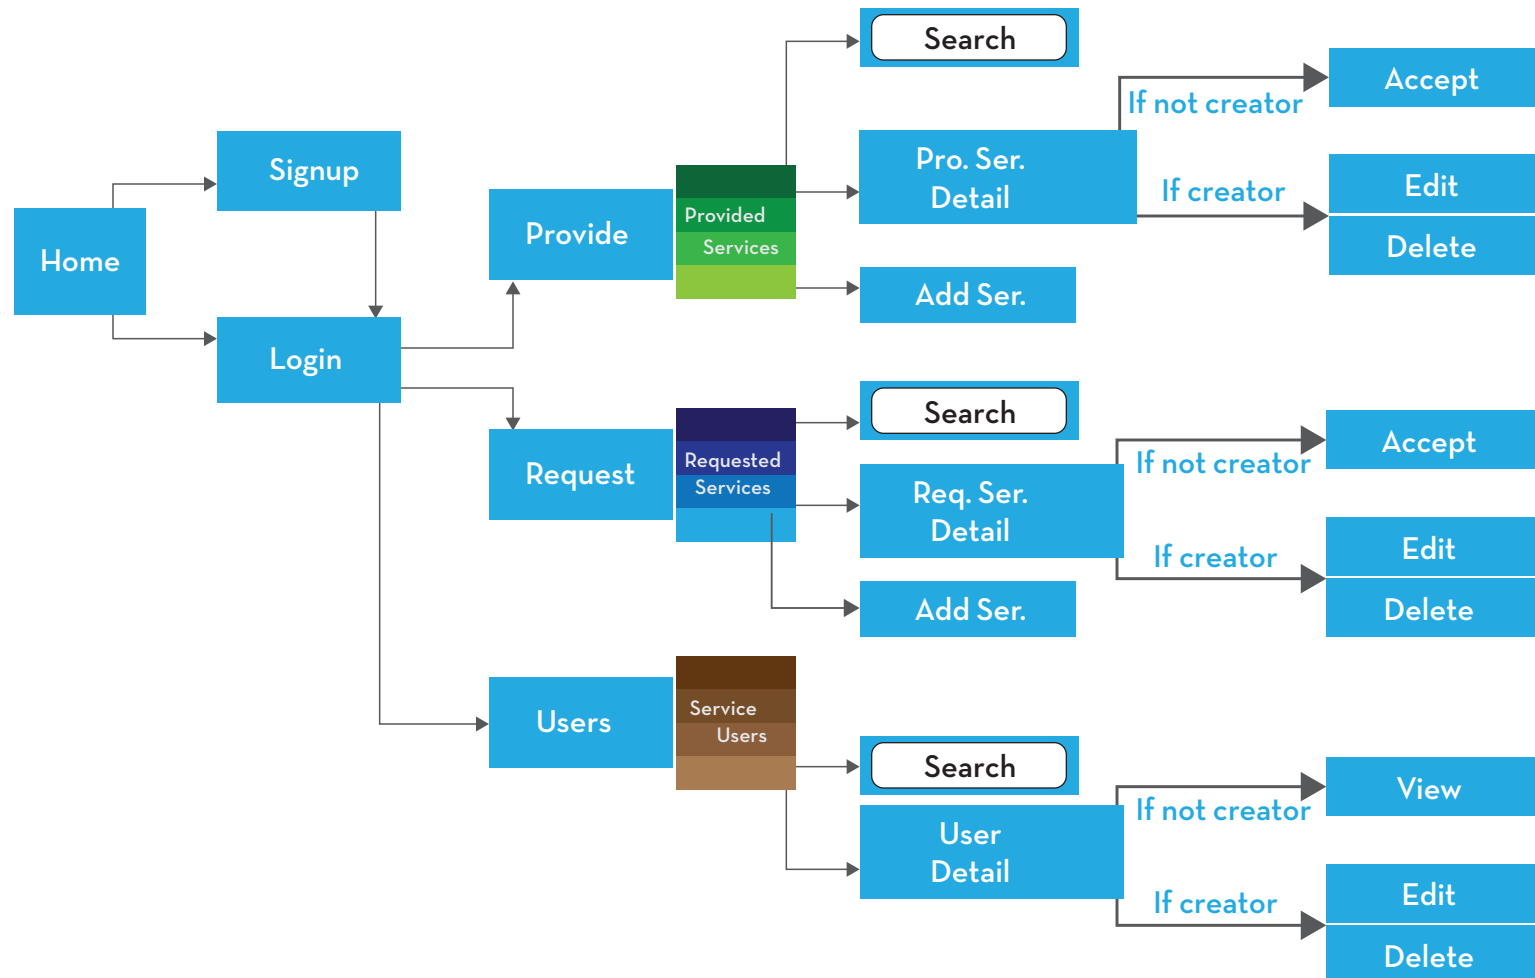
Home

Signup

Login

Provide

Provided Services

Search

Pro. Ser. Detail

If not creator

Accept

If creator

Edit

Delete

Add Ser.

Request

Requested Services

Search

Req. Ser. Detail

If not creator

Accept

If creator

Edit

Delete

Add Ser.

Users

Service Users

Search

User Detail

If not creator

View

If creator

Edit

Delete